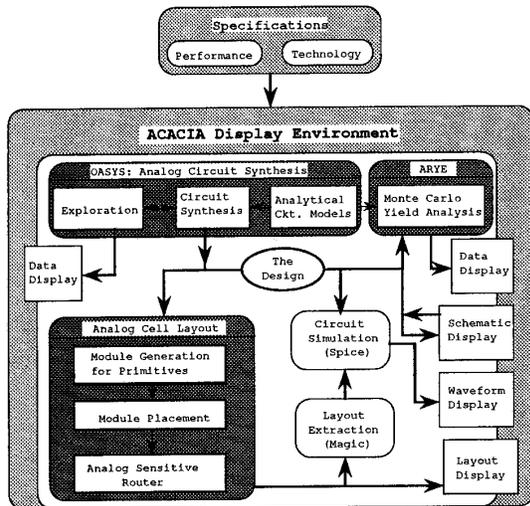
Specifications

Performance

Technology

ACACIA Display Environment

OASYS: Analog Circuit Synthesis

Exploration

Circuit Synthesis

Analytical Ckt. Models

ARYE

Monte Carlo Yield Analysis

Data Display

Data Display

The Design

Analog Cell Layout

Module Generation for Primitives

Module Placement

Analog Sensitive Router

Circuit Simulation (Spice)

Layout Extraction (Magic)

Schematic Display

Waveform Display

Layout Display